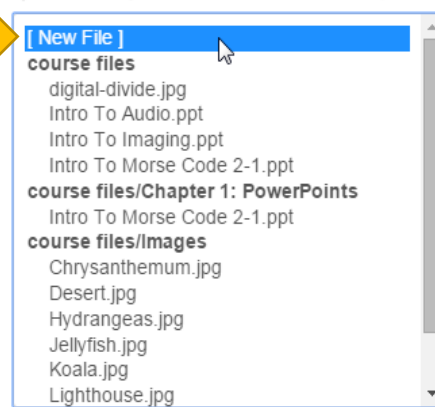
[ New File ]
course files
digital-divide.jpg
Intro To Audio.ppt
Intro To Imaging.ppt
Intro To Morse Code 2-1.ppt
course files/Chapter 1: PowerPoints
Intro To Morse Code 2-1.ppt
course files/Images
Chrysanthemum.jpg
Desert.jpg
Hydrangeas.jpg
Jellyfish.jpg
Koala.jpg
Lighthouse.jpg